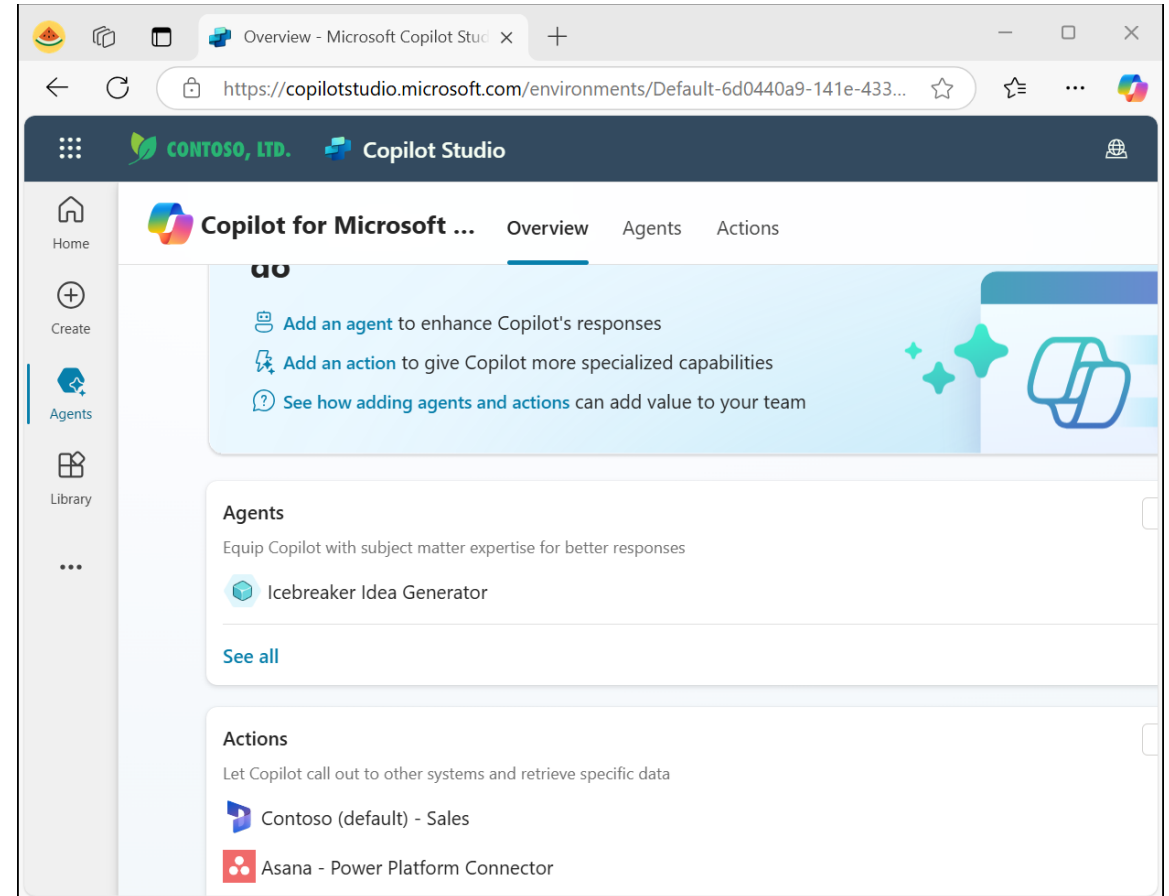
Overview - Microsoft Copilot Stud
https://copilotstudio.microsoft.com/environments/Default-6d0440a9-141e-433...

CONTOSO, LTD. Copilot Studio

Home
Create
Agents
Library
...

Copilot for Microsoft ...
Overview Agents Actions

do

Add an agent to enhance Copilot's responses
Add an action to give Copilot more specialized capabilities
See how adding agents and actions can add value to your team

Agents
Equip Copilot with subject matter expertise for better responses
Icebreaker Idea Generator
See all

Actions
Let Copilot call out to other systems and retrieve specific data
Contoso (default) - Sales
Asana - Power Platform Connector